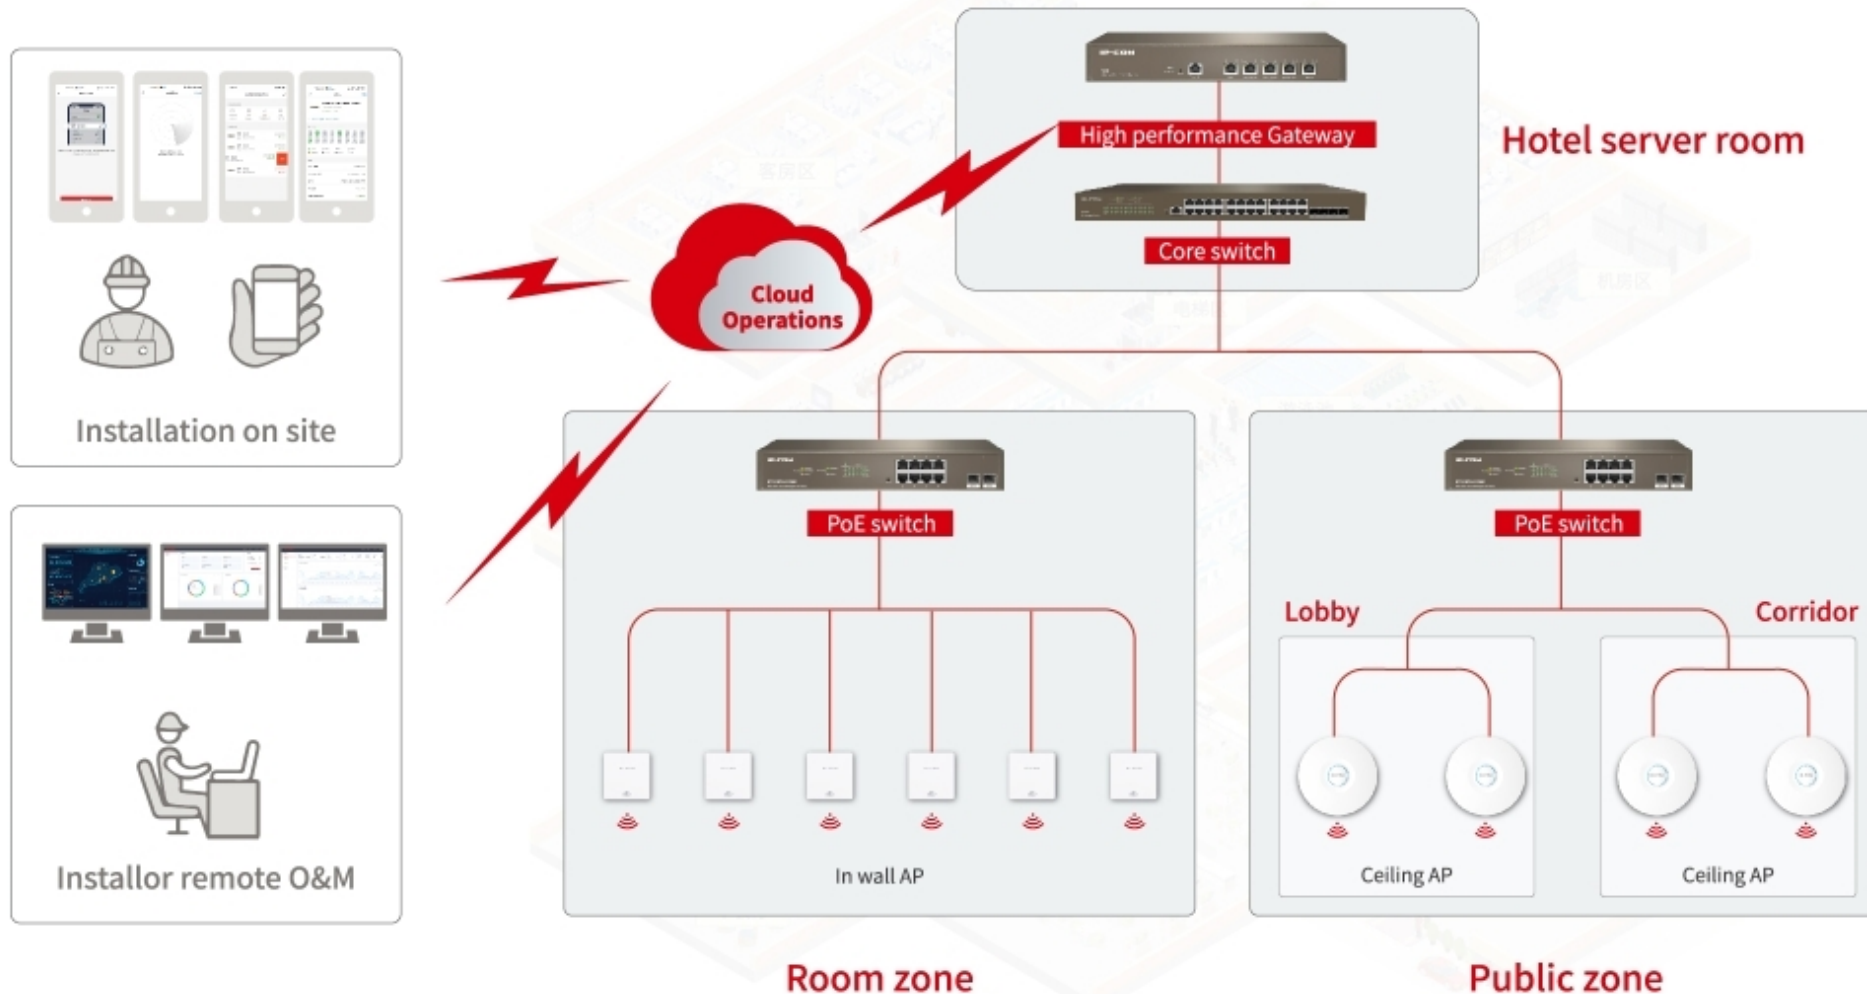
Installation on site

Installor remote O&M

Cloud Operations

High performance Gateway

Core switch

Hotel server room

PoE switch

In wall AP

PoE switch

Lobby

Corridor

Ceiling AP

Ceiling AP

Room zone

Public zone